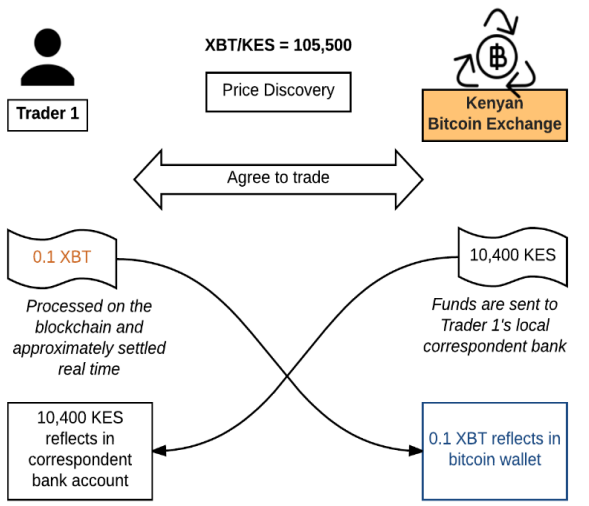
XBT/KES = 105,500

Trader 1

Price Discovery

Kenyan Bitcoin Exchange

Agree to trade

0.1 XBT

10,400 KES

Processed on the blockchain and approximately settled real time

Funds are sent to Trader 1's local correspondent bank

10,400 KES reflects in correspondent bank account

0.1 XBT reflects in bitcoin wallet